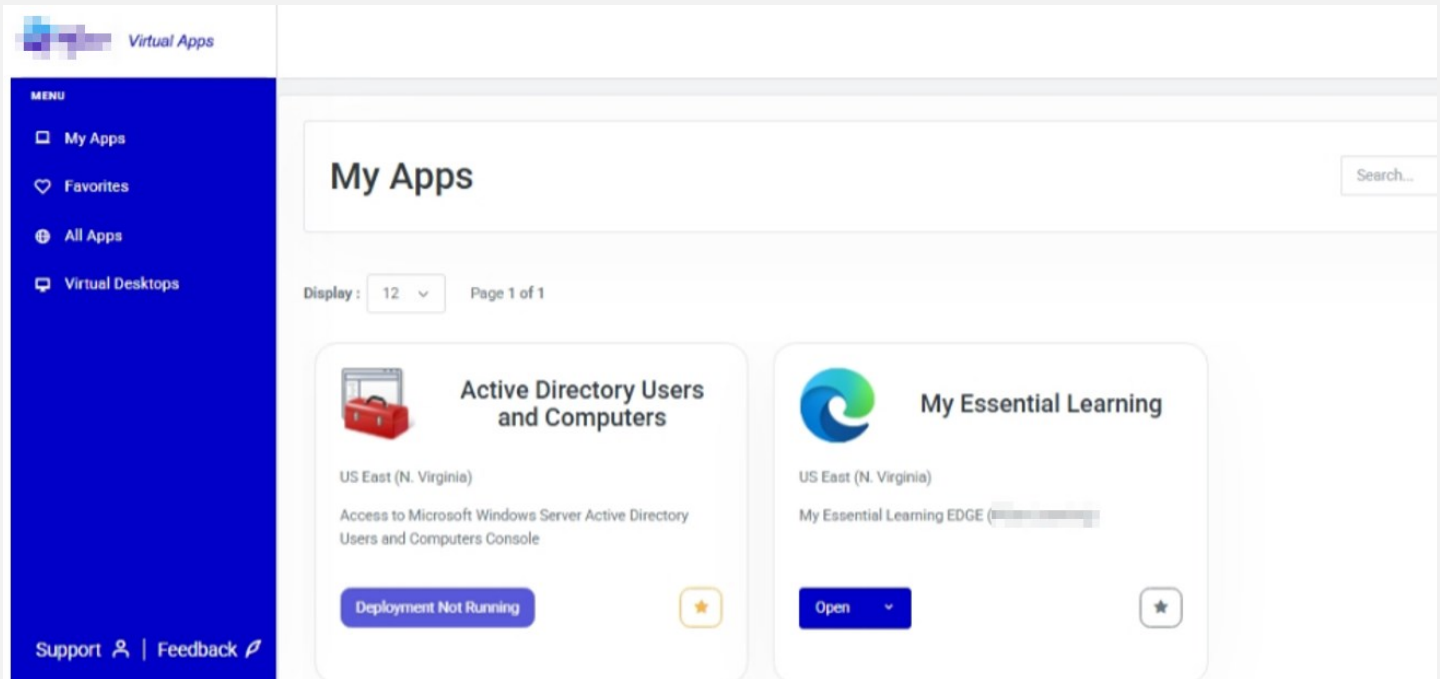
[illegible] Virtual Apps

MENU

My Apps

Favorites

All Apps

Virtual Desktops

Support | Feedback

My Apps

Search...

Display : 12

Page 1 of 1

Active Directory Users and Computers

US East (N. Virginia)

Access to Microsoft Windows Server Active Directory Users and Computers Console

Deployment Not Running

My Essential Learning

US East (N. Virginia)

My Essential Learning EDGE ([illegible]

Open